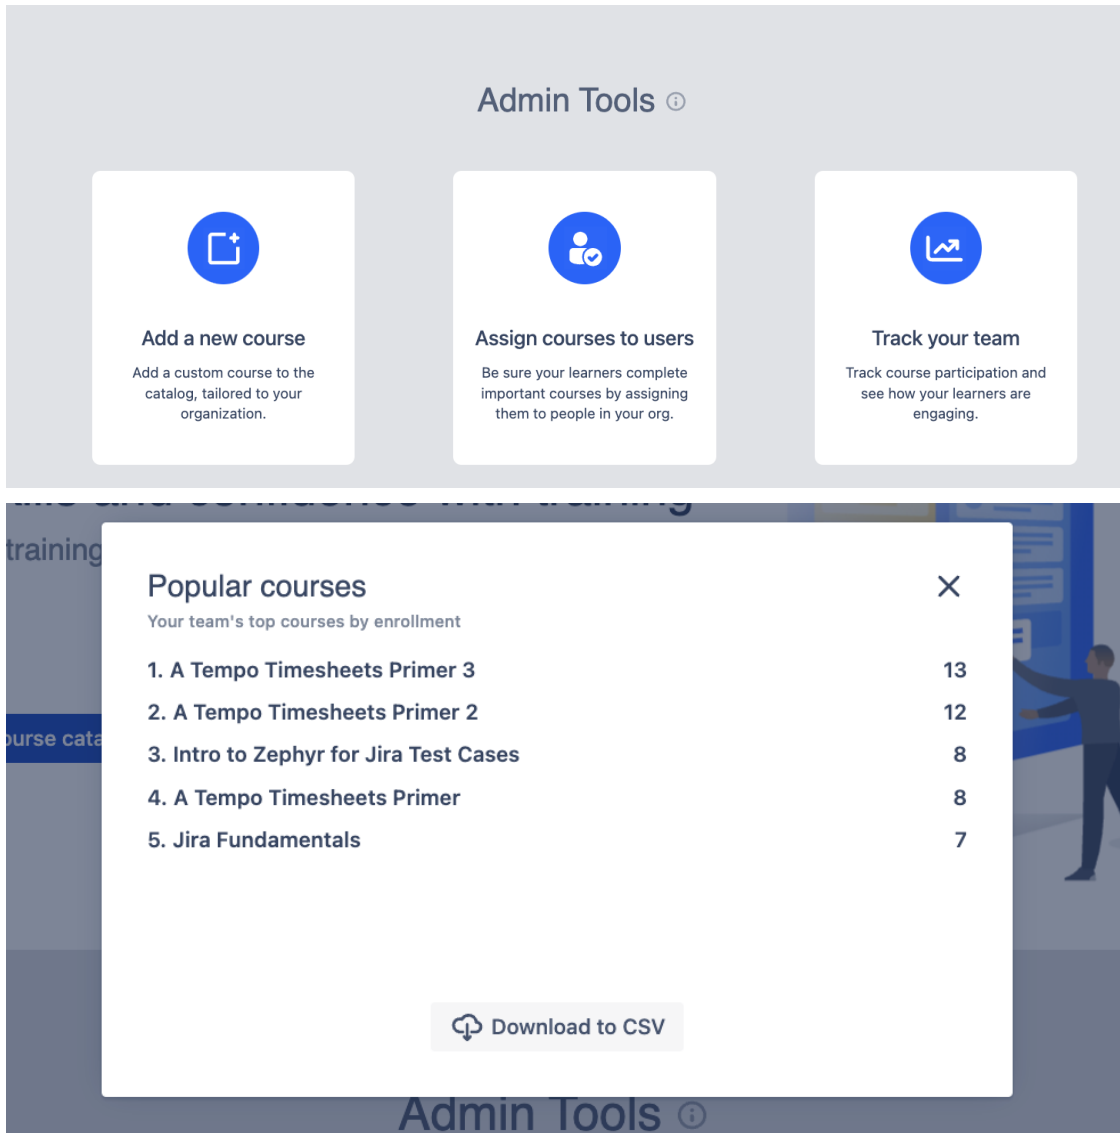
Admin Tools

Add a new course

Add a custom course to the catalog, tailored to your organization.

Assign courses to users

Be sure your learners complete important courses by assigning them to people in your org.

Track your team

Track course participation and see how your learners are engaging.

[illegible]

training

ourse cata

Popular courses

Your team's top courses by enrollment

1. A Tempo Timesheets Primer 3 13

2. A Tempo Timesheets Primer 2 12

3. Intro to Zephyr for Jira Test Cases 8

4. A Tempo Timesheets Primer 8

5. Jira Fundamentals 7

Download to CSV

Admin Tools